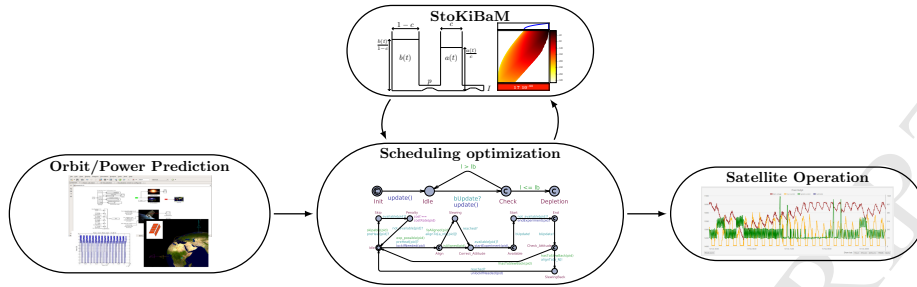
StoKiBaM

$1-c$

$c$

$\frac{b(t)}{1-c}$

$b(t)$

$a(t)$

$\frac{a(t)}{c}$

$p$

$l$

Orbit/Power Prediction

Scheduling optimization

Init

update()

Idle

b|Update?
update()

Check

Depletion

l > lb

l <= lb

Satellite Operation